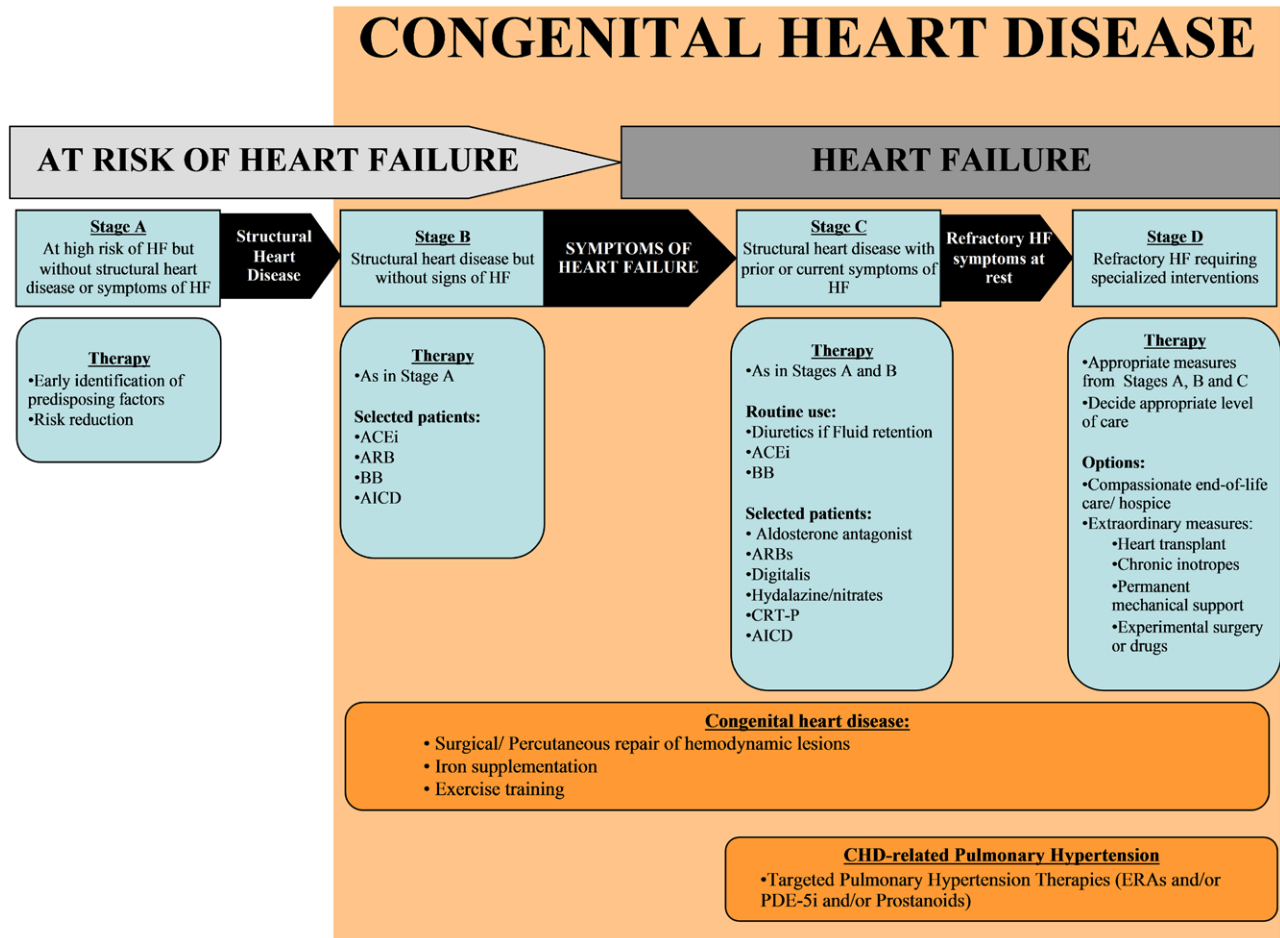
CONGENITAL HEART DISEASE

AT RISK OF HEART FAILURE

HEART FAILURE

Stage A
At high risk of HF but without structural heart disease or symptoms of HF

Structural Heart Disease

Stage B
Structural heart disease but without signs of HF

SYMPTOMS OF HEART FAILURE

Stage C
Structural heart disease with prior or current symptoms of HF

Refractory HF symptoms at rest

Stage D
Refractory HF requiring specialized interventions

Therapy
•Early identification of predisposing factors
•Risk reduction

Therapy
•As in Stage A

Selected patients:
•ACEi
•ARB
•BB
•AICD

Therapy
•As in Stages A and B

Routine use:
•Diuretics if Fluid retention
•ACEi
•BB

Selected patients:
• Aldosterone antagonist
•ARBs
•Digitalis
•Hydalazine/nitrates
•CRT-P
•AICD

Therapy
•Appropriate measures from Stages A, B and C
•Decide appropriate level of care

Options:
•Compassionate end-of-life care/ hospice
•Extraordinary measures:
•Heart transplant
•Chronic inotropes
•Permanent mechanical support
•Experimental surgery or drugs

Congenital heart disease:
• Surgical/ Percutaneous repair of hemodynamic lesions
• Iron supplementation
• Exercise training

CHD-related Pulmonary Hypertension
•Targeted Pulmonary Hypertension Therapies (ERAs and/or PDE-5i and/or Prostanoids)